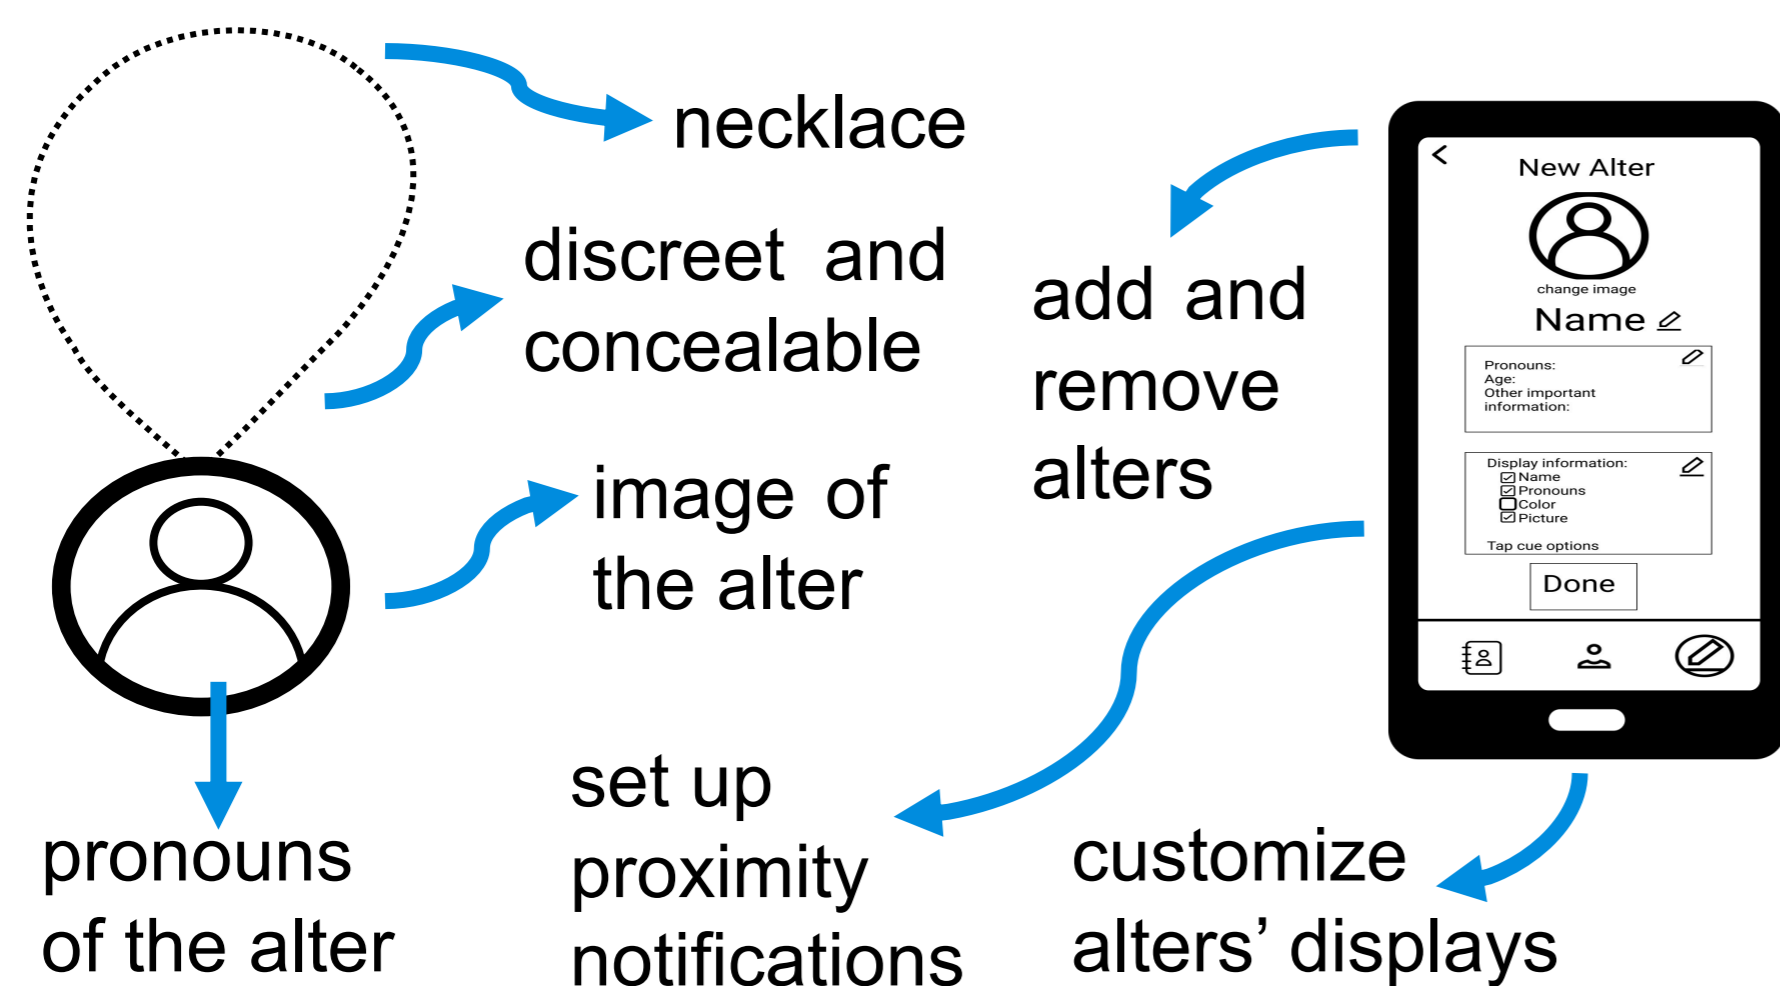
necklace

discreet and concealable

image of the alter

pronouns of the alter

add and remove alters

New Alter

change image

Name

Pronouns:
Age:
Other important information:

Display information:
☑ Name
☑ Pronouns
☐ Color
☑ Picture

Tap cue options

Done

set up proximity notifications

customize alters' displays